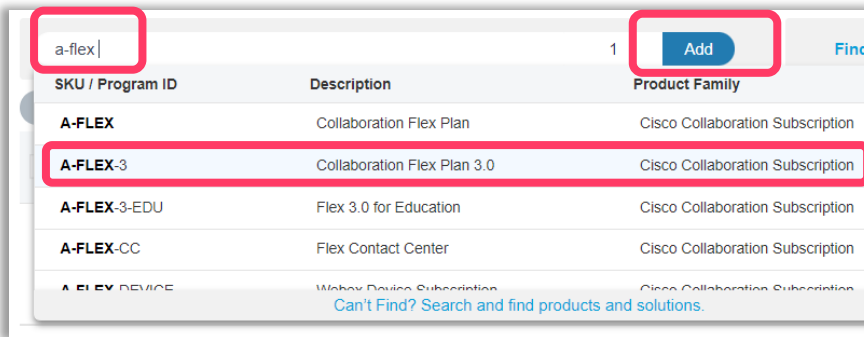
a-flex

1

Add

Find

| SKU / Program ID | Description | Product Family |
|---|---|---|
| A-FLEX | Collaboration Flex Plan | Cisco Collaboration Subscription |
| A-FLEX-3 | Collaboration Flex Plan 3.0 | Cisco Collaboration Subscription |
| A-FLEX-3-EDU | Flex 3.0 for Education | Cisco Collaboration Subscription |
| A-FLEX-CC | Flex Contact Center | Cisco Collaboration Subscription |
| A-FLEX-DEVICE | Webex Device Subscription | Cisco Collaboration Subscription |

Can't Find? Search and find products and solutions.